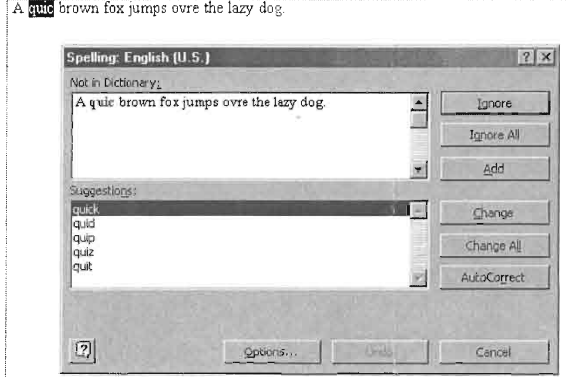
A quic brown fox jumps ovre the lazy dog.

Spelling: English (U.S.)

?

X

Not in Dictionary:

A quic brown fox jumps ovre the lazy dog.

Ignore

Ignore All

Add

Suggestions:

quick
quid
quip
quiz
quit

Change

Change All

AutoCorrect

?

Options...

Undo

Cancel